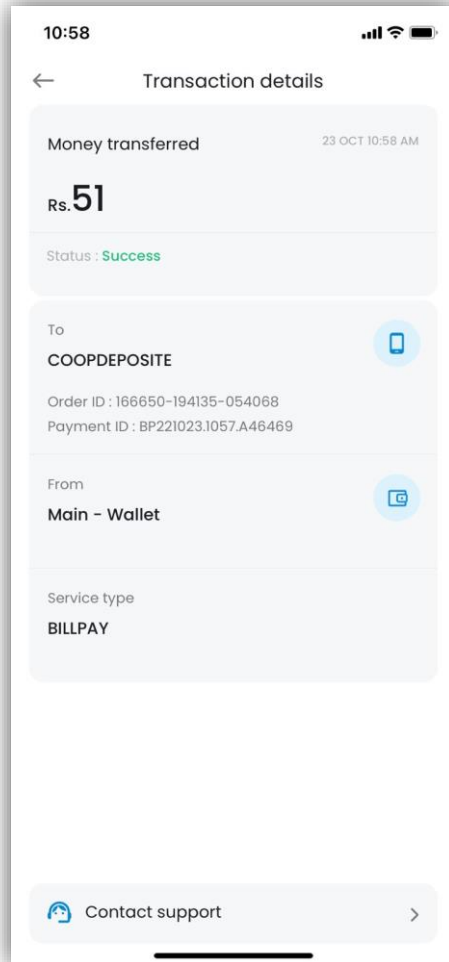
10:58

←

Transaction details

Money transferred

23 OCT 10:58 AM

Rs.51

Status : Success

To

COOPDEPOSITE

Order ID : 166650-194135-054068

Payment ID : BP221023.1057.A46469

From

Main - Wallet

Service type

BILLPAY

Contact support

>